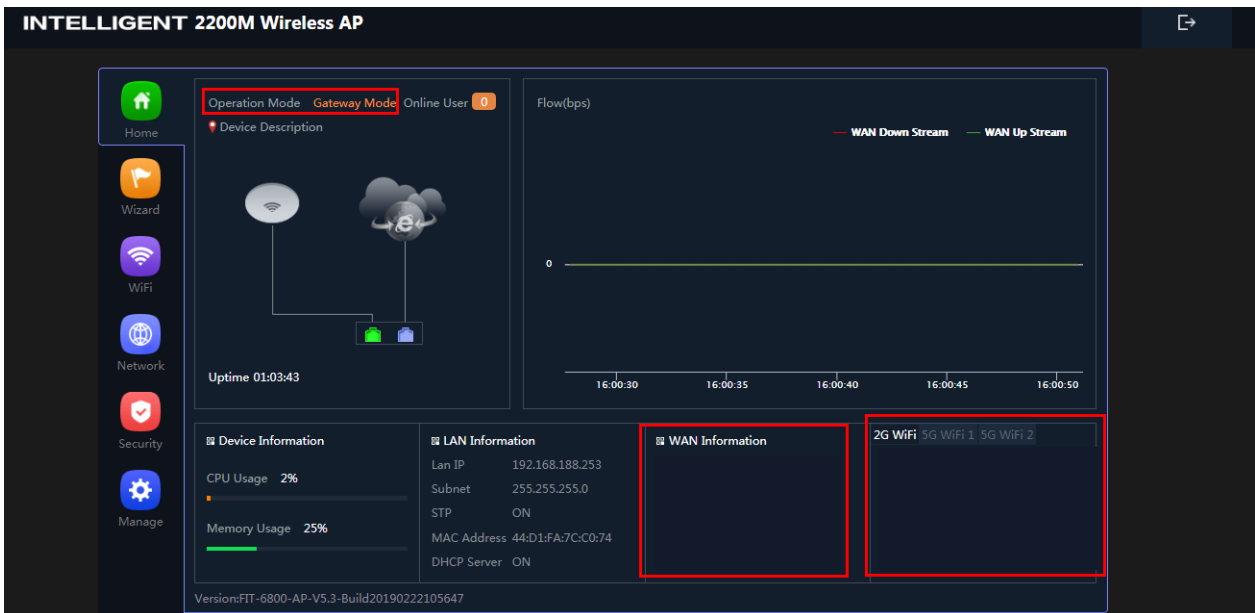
INTELLIGENT 2200M Wireless AP

Home
Wizard
WiFi
Network
Security
Manage

Operation Mode Gateway Mode Online User 0
Device Description

Uptime 01:03:43

Flow(bps)
WAN Down Stream
WAN Up Stream
0
16:00:30
16:00:35
16:00:40
16:00:45
16:00:50

Device Information
CPU Usage 2%
Memory Usage 25%

LAN Information
| Lan IP | 192.168.188.253 |
|---|---|
| Subnet | 255.255.255.0 |
| STP | ON |
| MAC Address | 44:D1:FA:7C:C0:74 |
| DHCP Server | ON |

WAN Information

2G WiFi 5G WiFi 1 5G WiFi 2

Version:FIT-6800-AP-V5.3-Build20190222105647